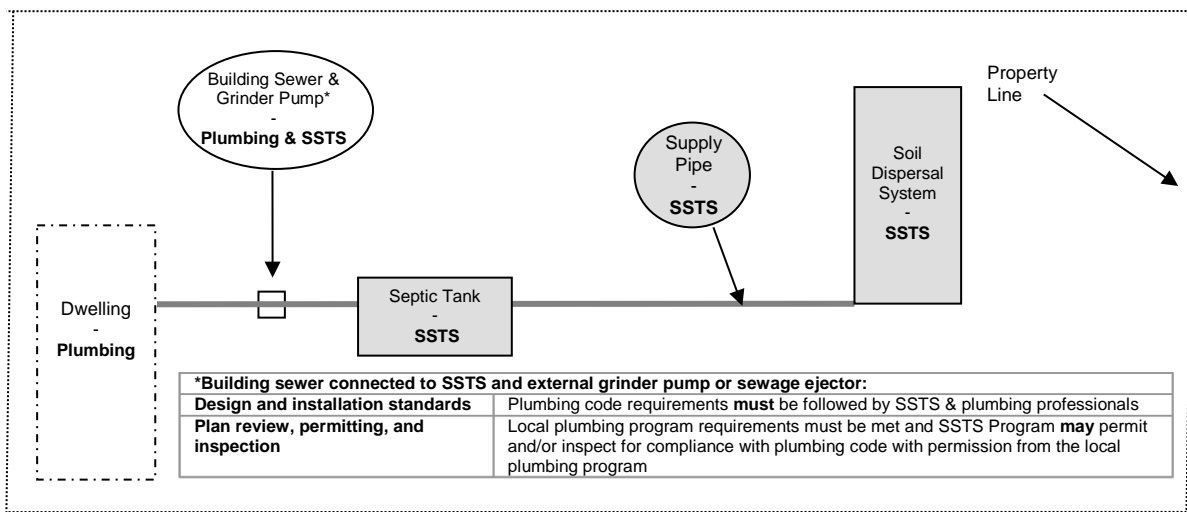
Building Sewer & Grinder Pump*
-
**Plumbing & SSTS**

Property Line

Supply Pipe
-
**SSTS**

Soil Dispersal System
-
**SSTS**

Dwelling
-
**Plumbing**

Septic Tank
-
**SSTS**

| **\*Building sewer connected to SSTS and external grinder pump or sewage ejector:** | |
|---|---|
| **Design and installation standards** | Plumbing code requirements **must** be followed by SSTS & plumbing professionals |
| **Plan review, permitting, and inspection** | Local plumbing program requirements must be met and SSTS Program **may** permit and/or inspect for compliance with plumbing code with permission from the local plumbing program |